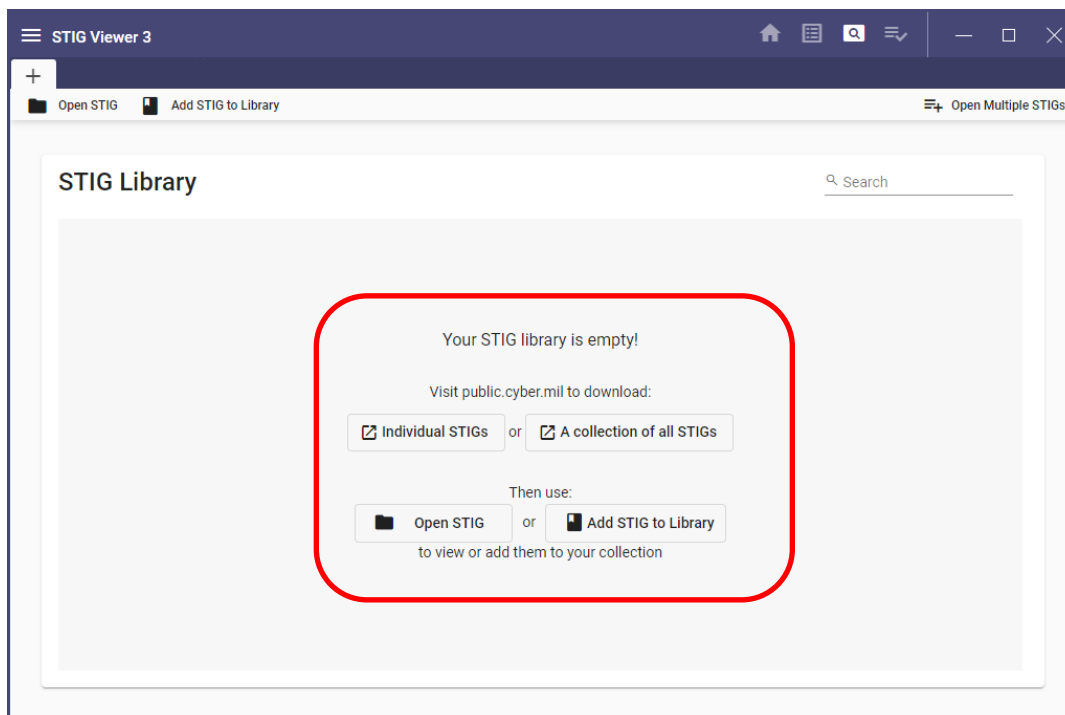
STIG Viewer 3

+

Open STIG Add STIG to Library Open Multiple STIGs

STIG Library

Search

Your STIG library is empty!

Visit public.cyber.mil to download:

Individual STIGs or A collection of all STIGs

Then use:

Open STIG or Add STIG to Library

to view or add them to your collection